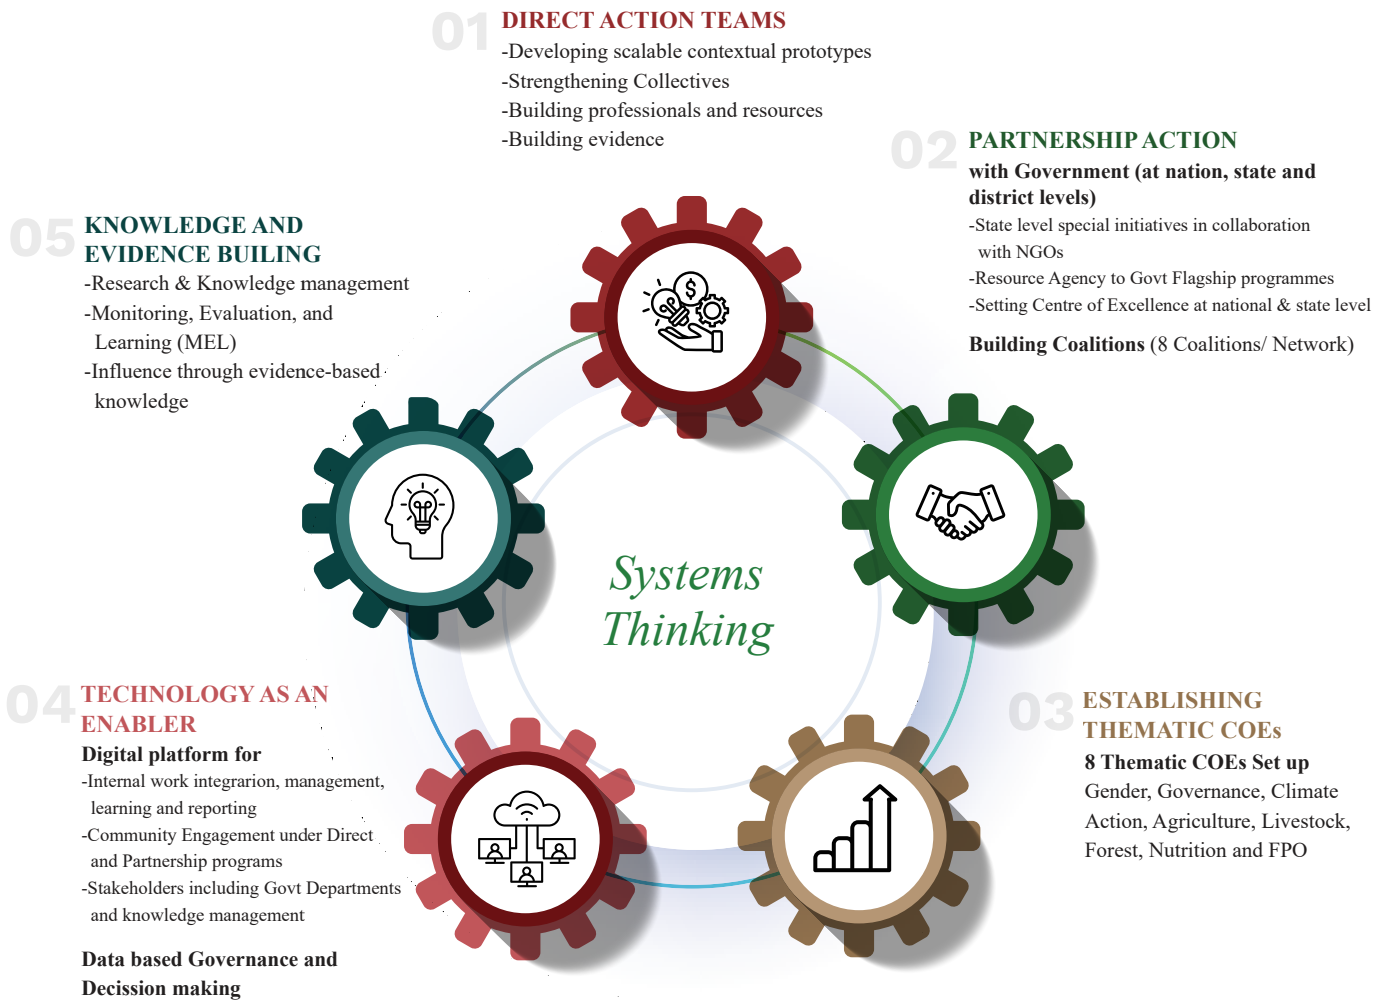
01 DIRECT ACTION TEAMS
-Developing scalable contextual prototypes
-Strengthening Collectives
-Building professionals and resources
-Building evidence

02 PARTNERSHIP ACTION
with Government (at nation, state and district levels)
-State level special initiatives in collaboration with NGOs
-Resource Agency to Govt Flagship programmes
-Setting Centre of Excellence at national & state level

Building Coalitions (8 Coalitions/ Network)

05 KNOWLEDGE AND EVIDENCE BUILING
-Research & Knowledge management
-Monitoring, Evaluation, and Learning (MEL)
-Influence through evidence-based knowledge

Systems Thinking

04 TECHNOLOGY AS AN ENABLER
Digital platform for
-Internal work integrarion, management, learning and reporting
-Community Engagement under Direct and Partnership programs
-Stakeholders including Govt Departments and knowledge management

Data based Governance and Decission making

03 ESTABLISHING THEMATIC COEs
8 Thematic COEs Set up
Gender, Governance, Climate Action, Agriculture, Livestock, Forest, Nutrition and FPO